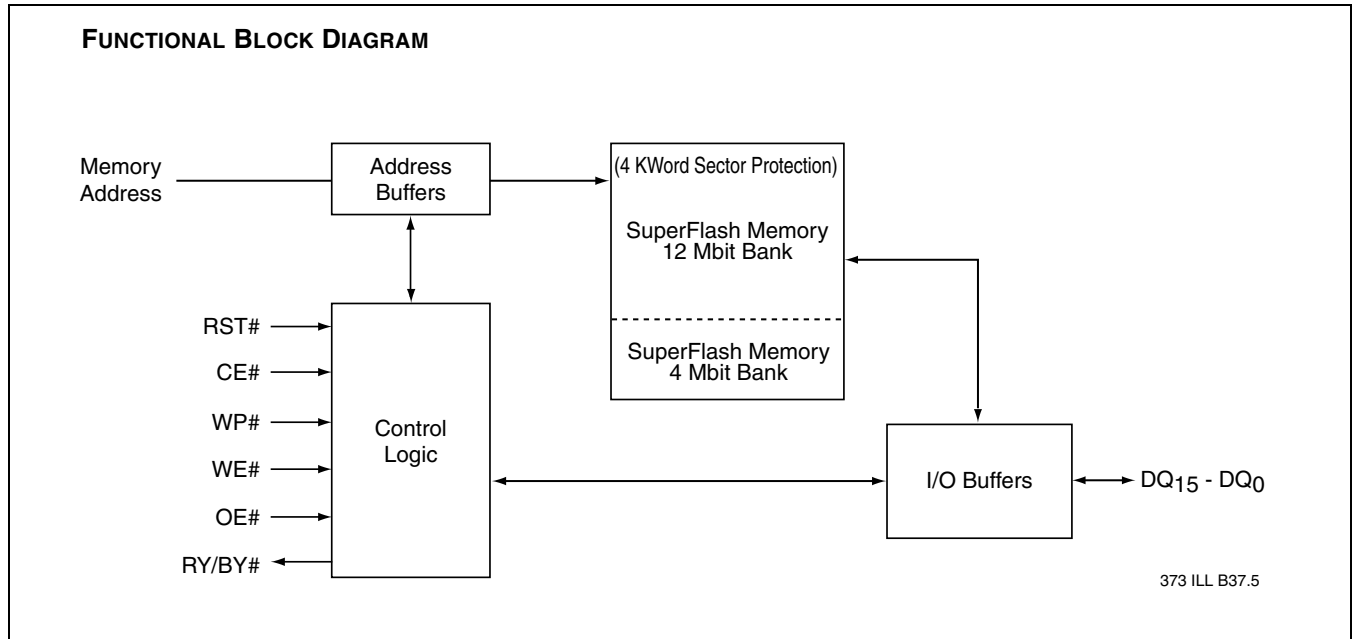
FUNCTIONAL BLOCK DIAGRAM

Memory Address

Address Buffers

(4 KWord Sector Protection)

SuperFlash Memory 12 Mbit Bank

SuperFlash Memory 4 Mbit Bank

RST#

CE#

WP#

WE#

OE#

RY/BY#

Control Logic

I/O Buffers

$DQ_{15}$ - $DQ_0$

373 ILL B37.5